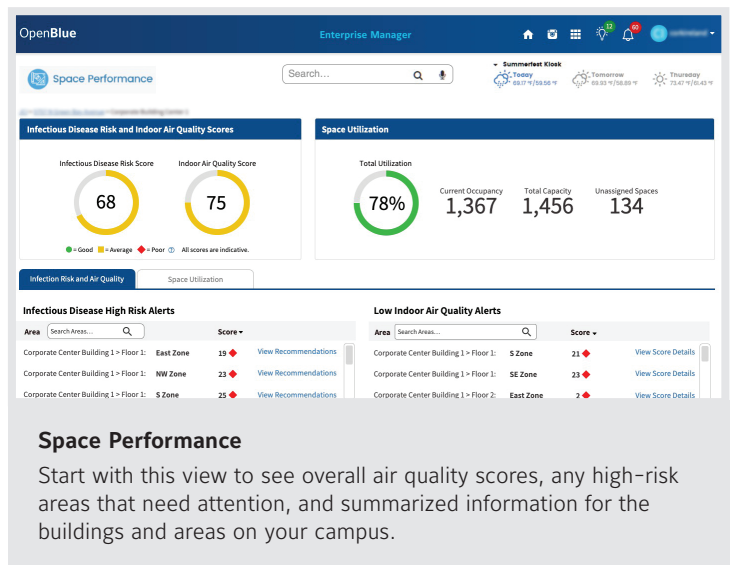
OpenBlue

Enterprise Manager

12

60

Space Performance

Search...

Summerfest Kiosk

Today
69.17 °F/59.56 °F

Tomorrow
69.93 °F/58.69 °F

Thursday
73.47 °F/61.43 °F

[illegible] > Corporate Building Center 1

Infectious Disease Risk and Indoor Air Quality Scores

Infectious Disease Risk Score

68

Indoor Air Quality Score

75

= Good = Average = Poor All scores are indicative.

Space Utilization

Total Utilization

78%

Current Occupancy
1,367

Total Capacity
1,456

Unassigned Spaces
134

Infection Risk and Air Quality

Space Utilization

Infectious Disease High Risk Alerts

Area Search Areas... Score

| | | | |
|---|---|---|---|
| Corporate Center Building 1 > Floor 1: | East Zone | 19 | View Recommendations |
| Corporate Center Building 1 > Floor 1: | NW Zone | 23 | View Recommendations |
| Corporate Center Building 1 > Floor 1: | S Zone | 25 | View Recommendations |

Low Indoor Air Quality Alerts

Area Search Areas... Score

| | | | |
|---|---|---|---|
| Corporate Center Building 1 > Floor 1: | S Zone | 21 | View Score Details |
| Corporate Center Building 1 > Floor 1: | SE Zone | 23 | View Score Details |
| Corporate Center Building 1 > Floor 2: | East Zone | 2 | View Score Details |

Space Performance

Start with this view to see overall air quality scores, any high-risk areas that need attention, and summarized information for the buildings and areas on your campus.